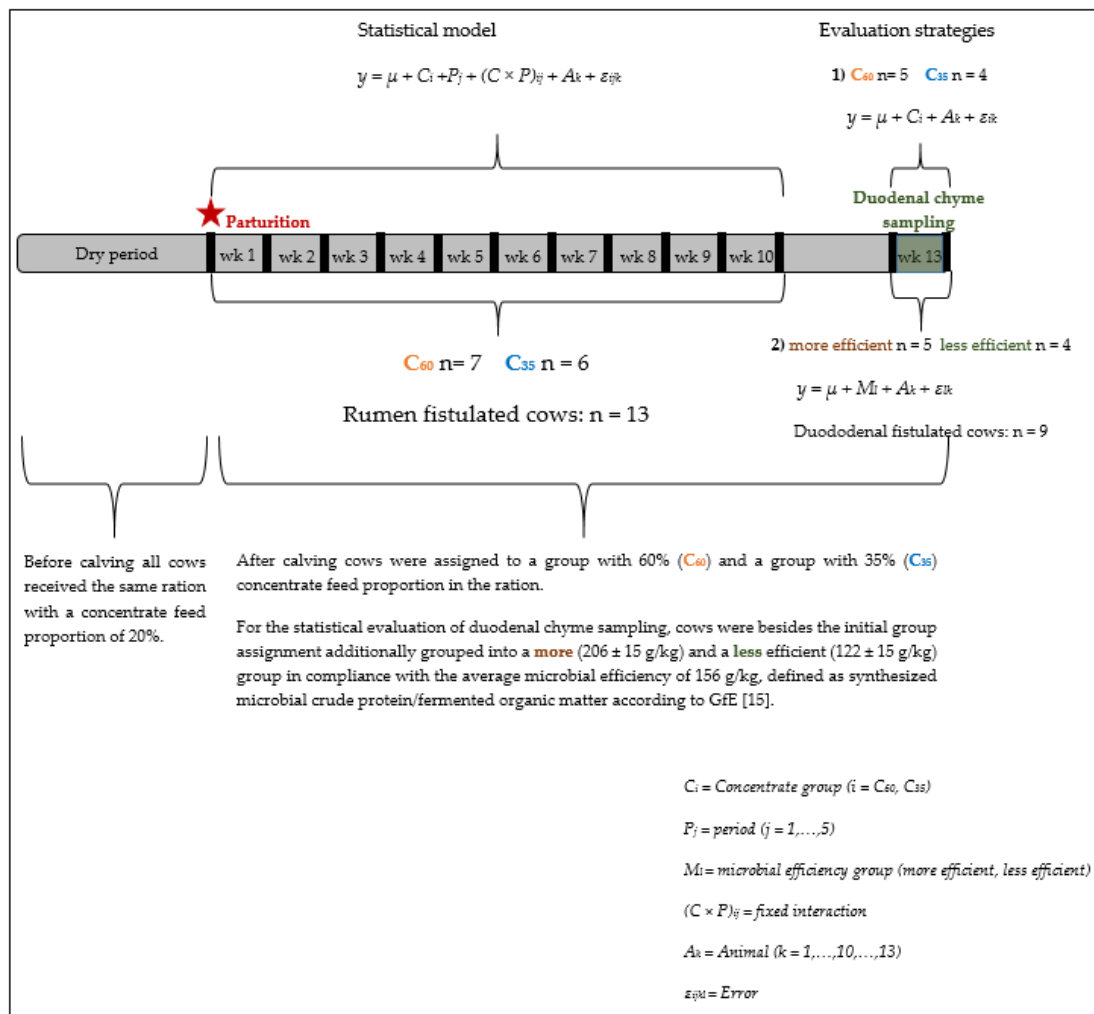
Statistical model

$y = \mu + C_i + P_j + (C \times P)_{ij} + A_k + \varepsilon_{ijk}$

Evaluation strategies

1) $C_{60}$ n= 5 $C_{35}$ n = 4

$y = \mu + C_i + A_k + \varepsilon_{ik}$

Parturition

Duodenal chyme sampling

Dry period

wk 1 wk 2 wk 3 wk 4 wk 5 wk 6 wk 7 wk 8 wk 9 wk 10 wk 13

$C_{60}$ n= 7 $C_{35}$ n = 6

Rumen fistulated cows: n = 13

2) more efficient n = 5 less efficient n = 4

$y = \mu + M_l + A_k + \varepsilon_{lk}$

Duododenal fistulated cows: n = 9

Before calving all cows received the same ration with a concentrate feed proportion of 20%.

After calving cows were assigned to a group with 60% ($C_{60}$) and a group with 35% ($C_{35}$) concentrate feed proportion in the ration.

For the statistical evaluation of duodenal chyme sampling, cows were besides the initial group assignment additionally grouped into a more (206 ± 15 g/kg) and a less efficient (122 ± 15 g/kg) group in compliance with the average microbial efficiency of 156 g/kg, defined as synthesized microbial crude protein/fermented organic matter according to GfE [15].

$C_i$ = Concentrate group (i = $C_{60}$, $C_{35}$)

$P_j$ = period (j = 1,…,5)

$M_l$ = microbial efficiency group (more efficient, less efficient)

$(C \times P)_{ij}$ = fixed interaction

$A_k$ = Animal (k = 1,…,10,…,13)

$\varepsilon_{ijkl}$ = Error